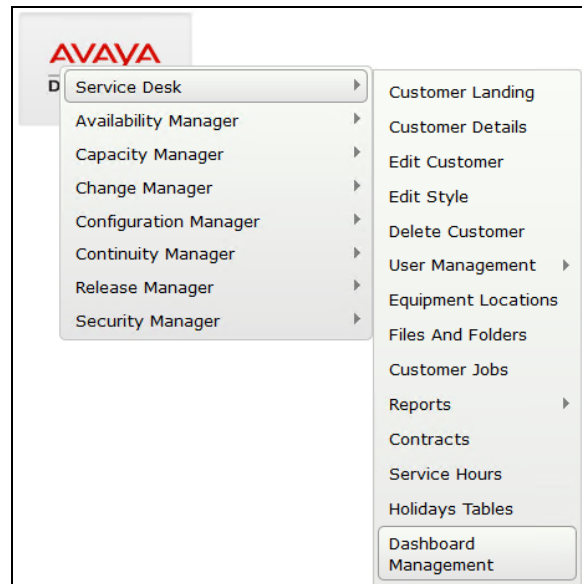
AVAYA
D

Service Desk
Availability Manager
Capacity Manager
Change Manager
Configuration Manager
Continuity Manager
Release Manager
Security Manager

Customer Landing
Customer Details
Edit Customer
Edit Style
Delete Customer
User Management
Equipment Locations
Files And Folders
Customer Jobs
Reports
Contracts
Service Hours
Holidays Tables
Dashboard Management